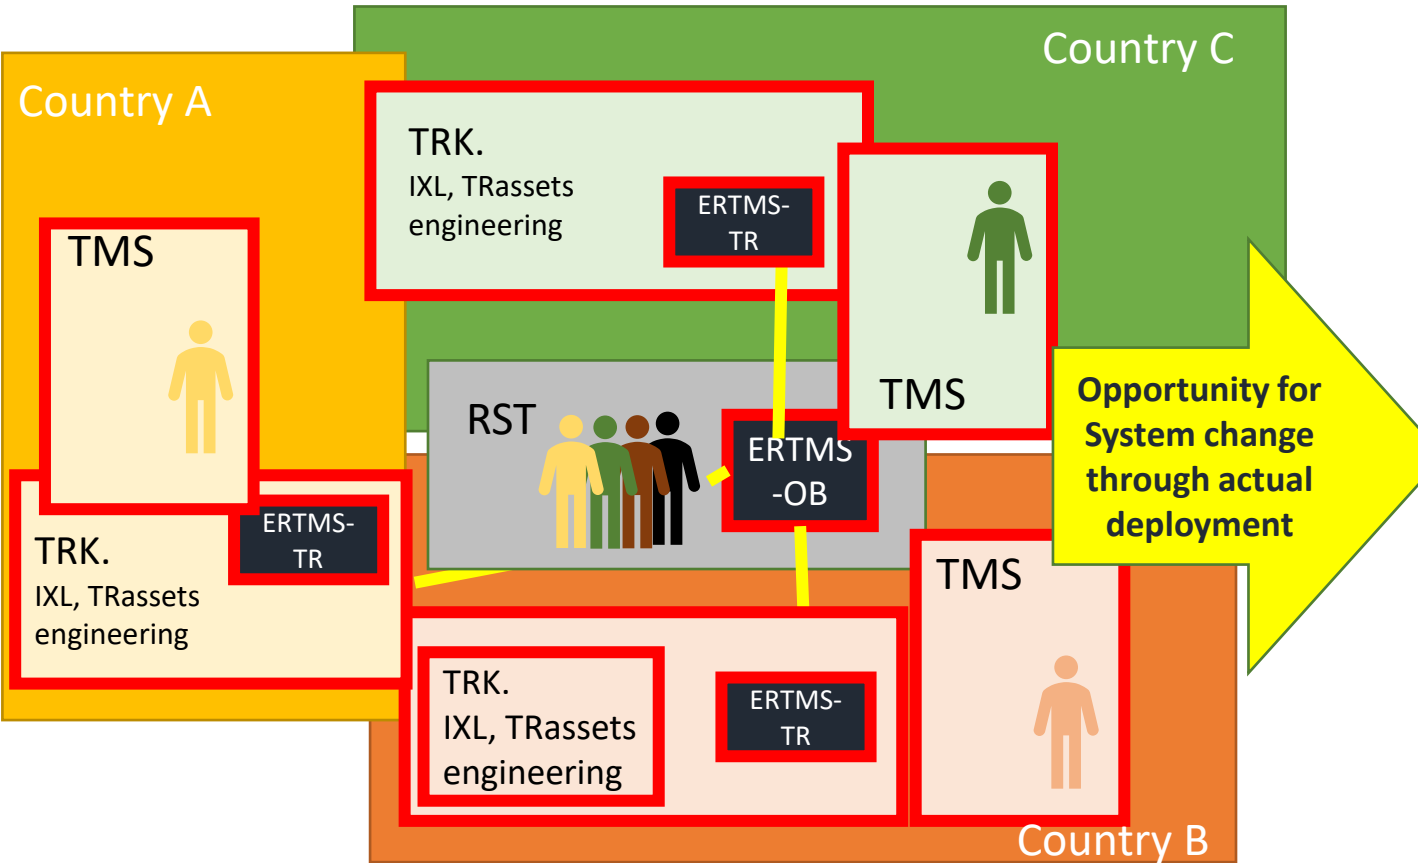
Country C

Country A

TRK.
IXL, TRassets engineering

ERTMS-TR

TMS

TMS

RST

ERTMS-OB

Opportunity for System change through actual deployment

ERTMS-TR

TRK.
IXL, TRassets engineering

TMS

TRK.
IXL, TRassets engineering

ERTMS-TR

Country B